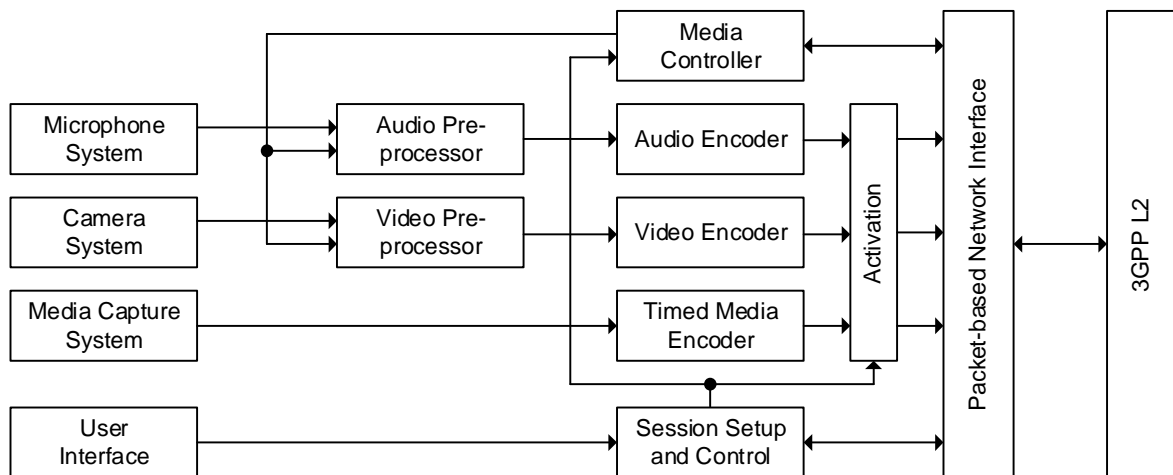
Media Controller

Microphone System

Audio Pre-processor

Audio Encoder

Camera System

Video Pre-processor

Video Encoder

Activation

Packet-based Network Interface

3GPP L2

Media Capture System

Timed Media Encoder

User Interface

Session Setup and Control